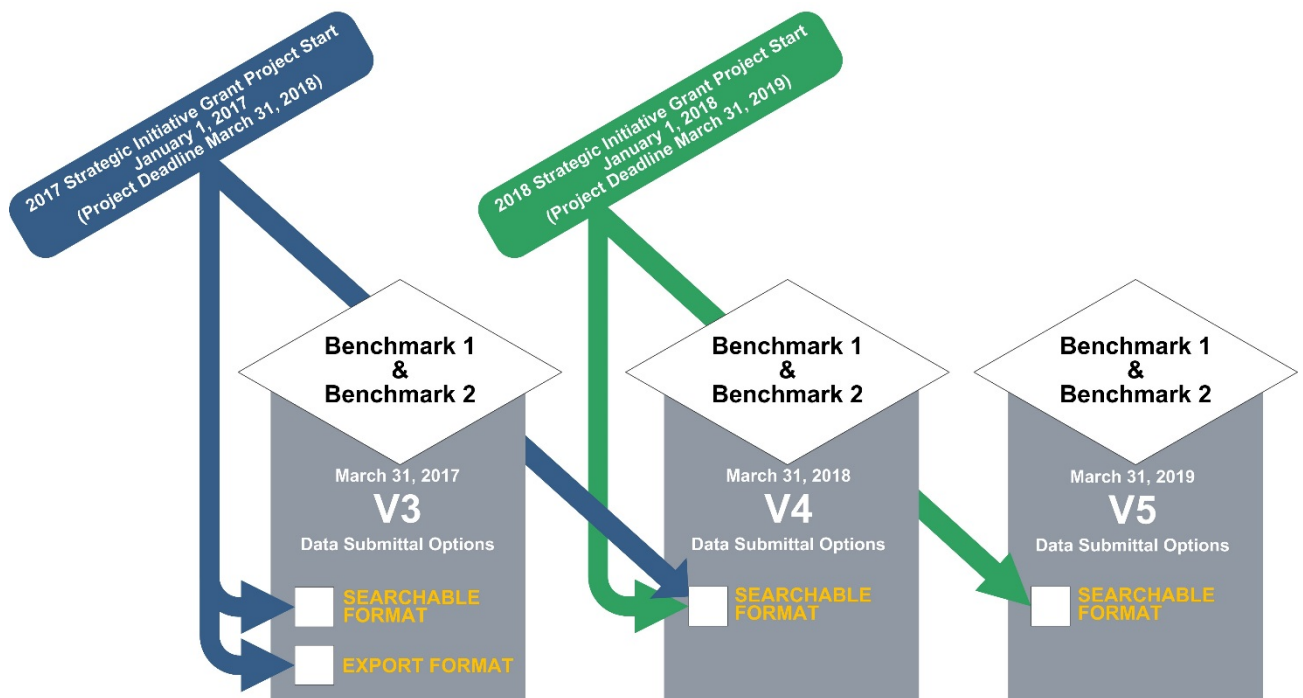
2017 Strategic Initiative Grant Project Start
January 1, 2017
(Project Deadline March 31, 2018)

2018 Strategic Initiative Grant Project Start
January 1, 2018
(Project Deadline March 31, 2019)

Benchmark 1
&
Benchmark 2

March 31, 2017
V3
Data Submittal Options

SEARCHABLE FORMAT

EXPORT FORMAT

Benchmark 1
&
Benchmark 2

March 31, 2018
V4
Data Submittal Options

SEARCHABLE FORMAT

Benchmark 1
&
Benchmark 2

March 31, 2019
V5
Data Submittal Options

SEARCHABLE FORMAT